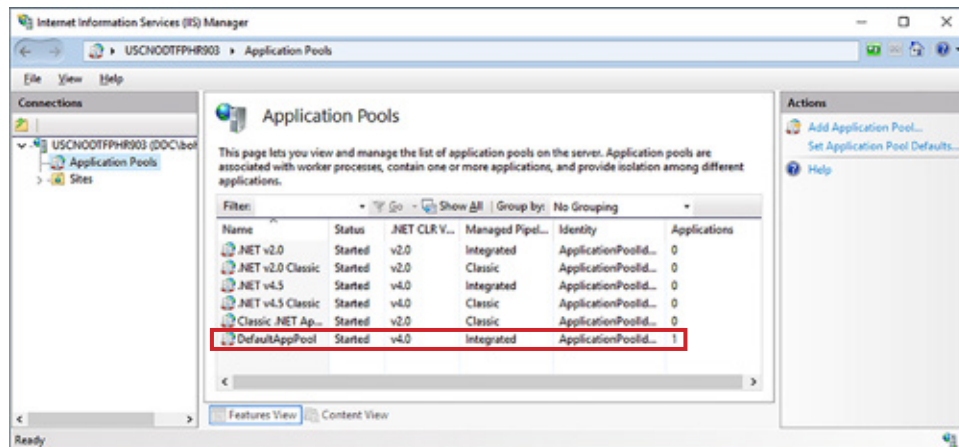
Internet Information Services (IIS) Manager

USCNODTFPHR903 ▸ Application Pools

File View Help

Connections

USCNODTFPHR903 (DDC\bol

Application Pools

Sites

Application Pools

This page lets you view and manage the list of application pools on the server. Application pools are associated with worker processes, contain one or more applications, and provide isolation among different applications.

Filter: Go Show All Group by: No Grouping

| Name | Status | .NET CLR V... | Managed Pipel... | Identity | Applications |
|---|---|---|---|---|---|
| .NET v2.0 | Started | v2.0 | Integrated | ApplicationPoolId... | 0 |
| .NET v2.0 Classic | Started | v2.0 | Classic | ApplicationPoolId... | 0 |
| .NET v4.5 | Started | v4.0 | Integrated | ApplicationPoolId... | 0 |
| .NET v4.5 Classic | Started | v4.0 | Classic | ApplicationPoolId... | 0 |
| Classic .NET Ap... | Started | v2.0 | Classic | ApplicationPoolId... | 0 |
| DefaultAppPool | Started | v4.0 | Integrated | ApplicationPoolId... | 1 |

Features View Content View

Actions

Add Application Pool...

Set Application Pool Defaults...

Help

Ready